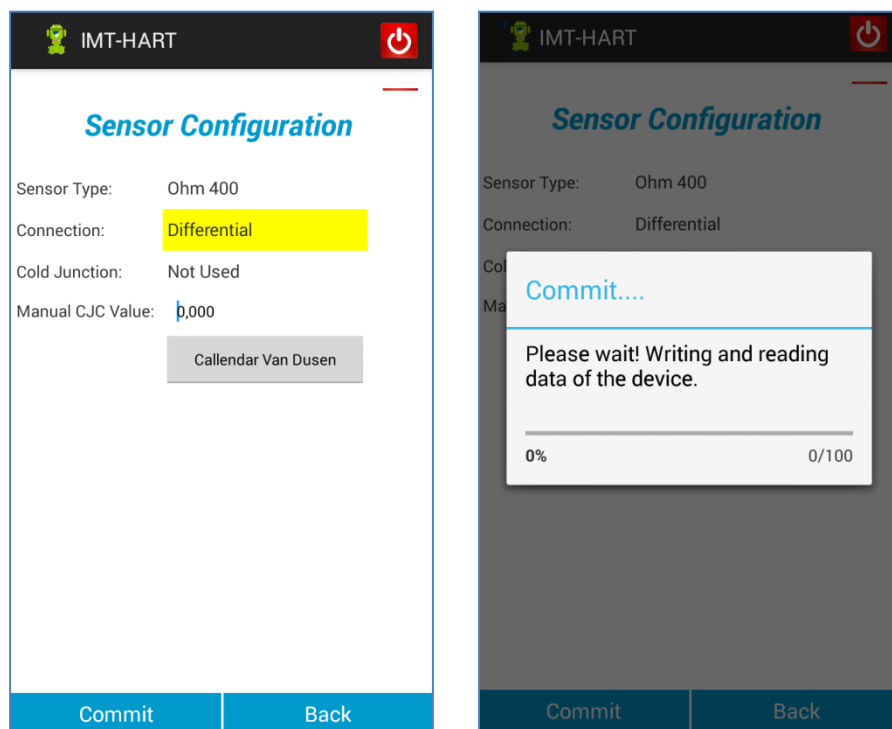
IMT-HART

Sensor Configuration

Sensor Type: Ohm 400

Connection: Differential

Cold Junction: Not Used

Manual CJC Value: 0,000

Callendar Van Dusen

Commit Back

IMT-HART

Sensor Configuration

Sensor Type: Ohm 400

Connection: Differential

Col

Ma

Commit....

Please wait! Writing and reading data of the device.

0% 0/100

Commit Back